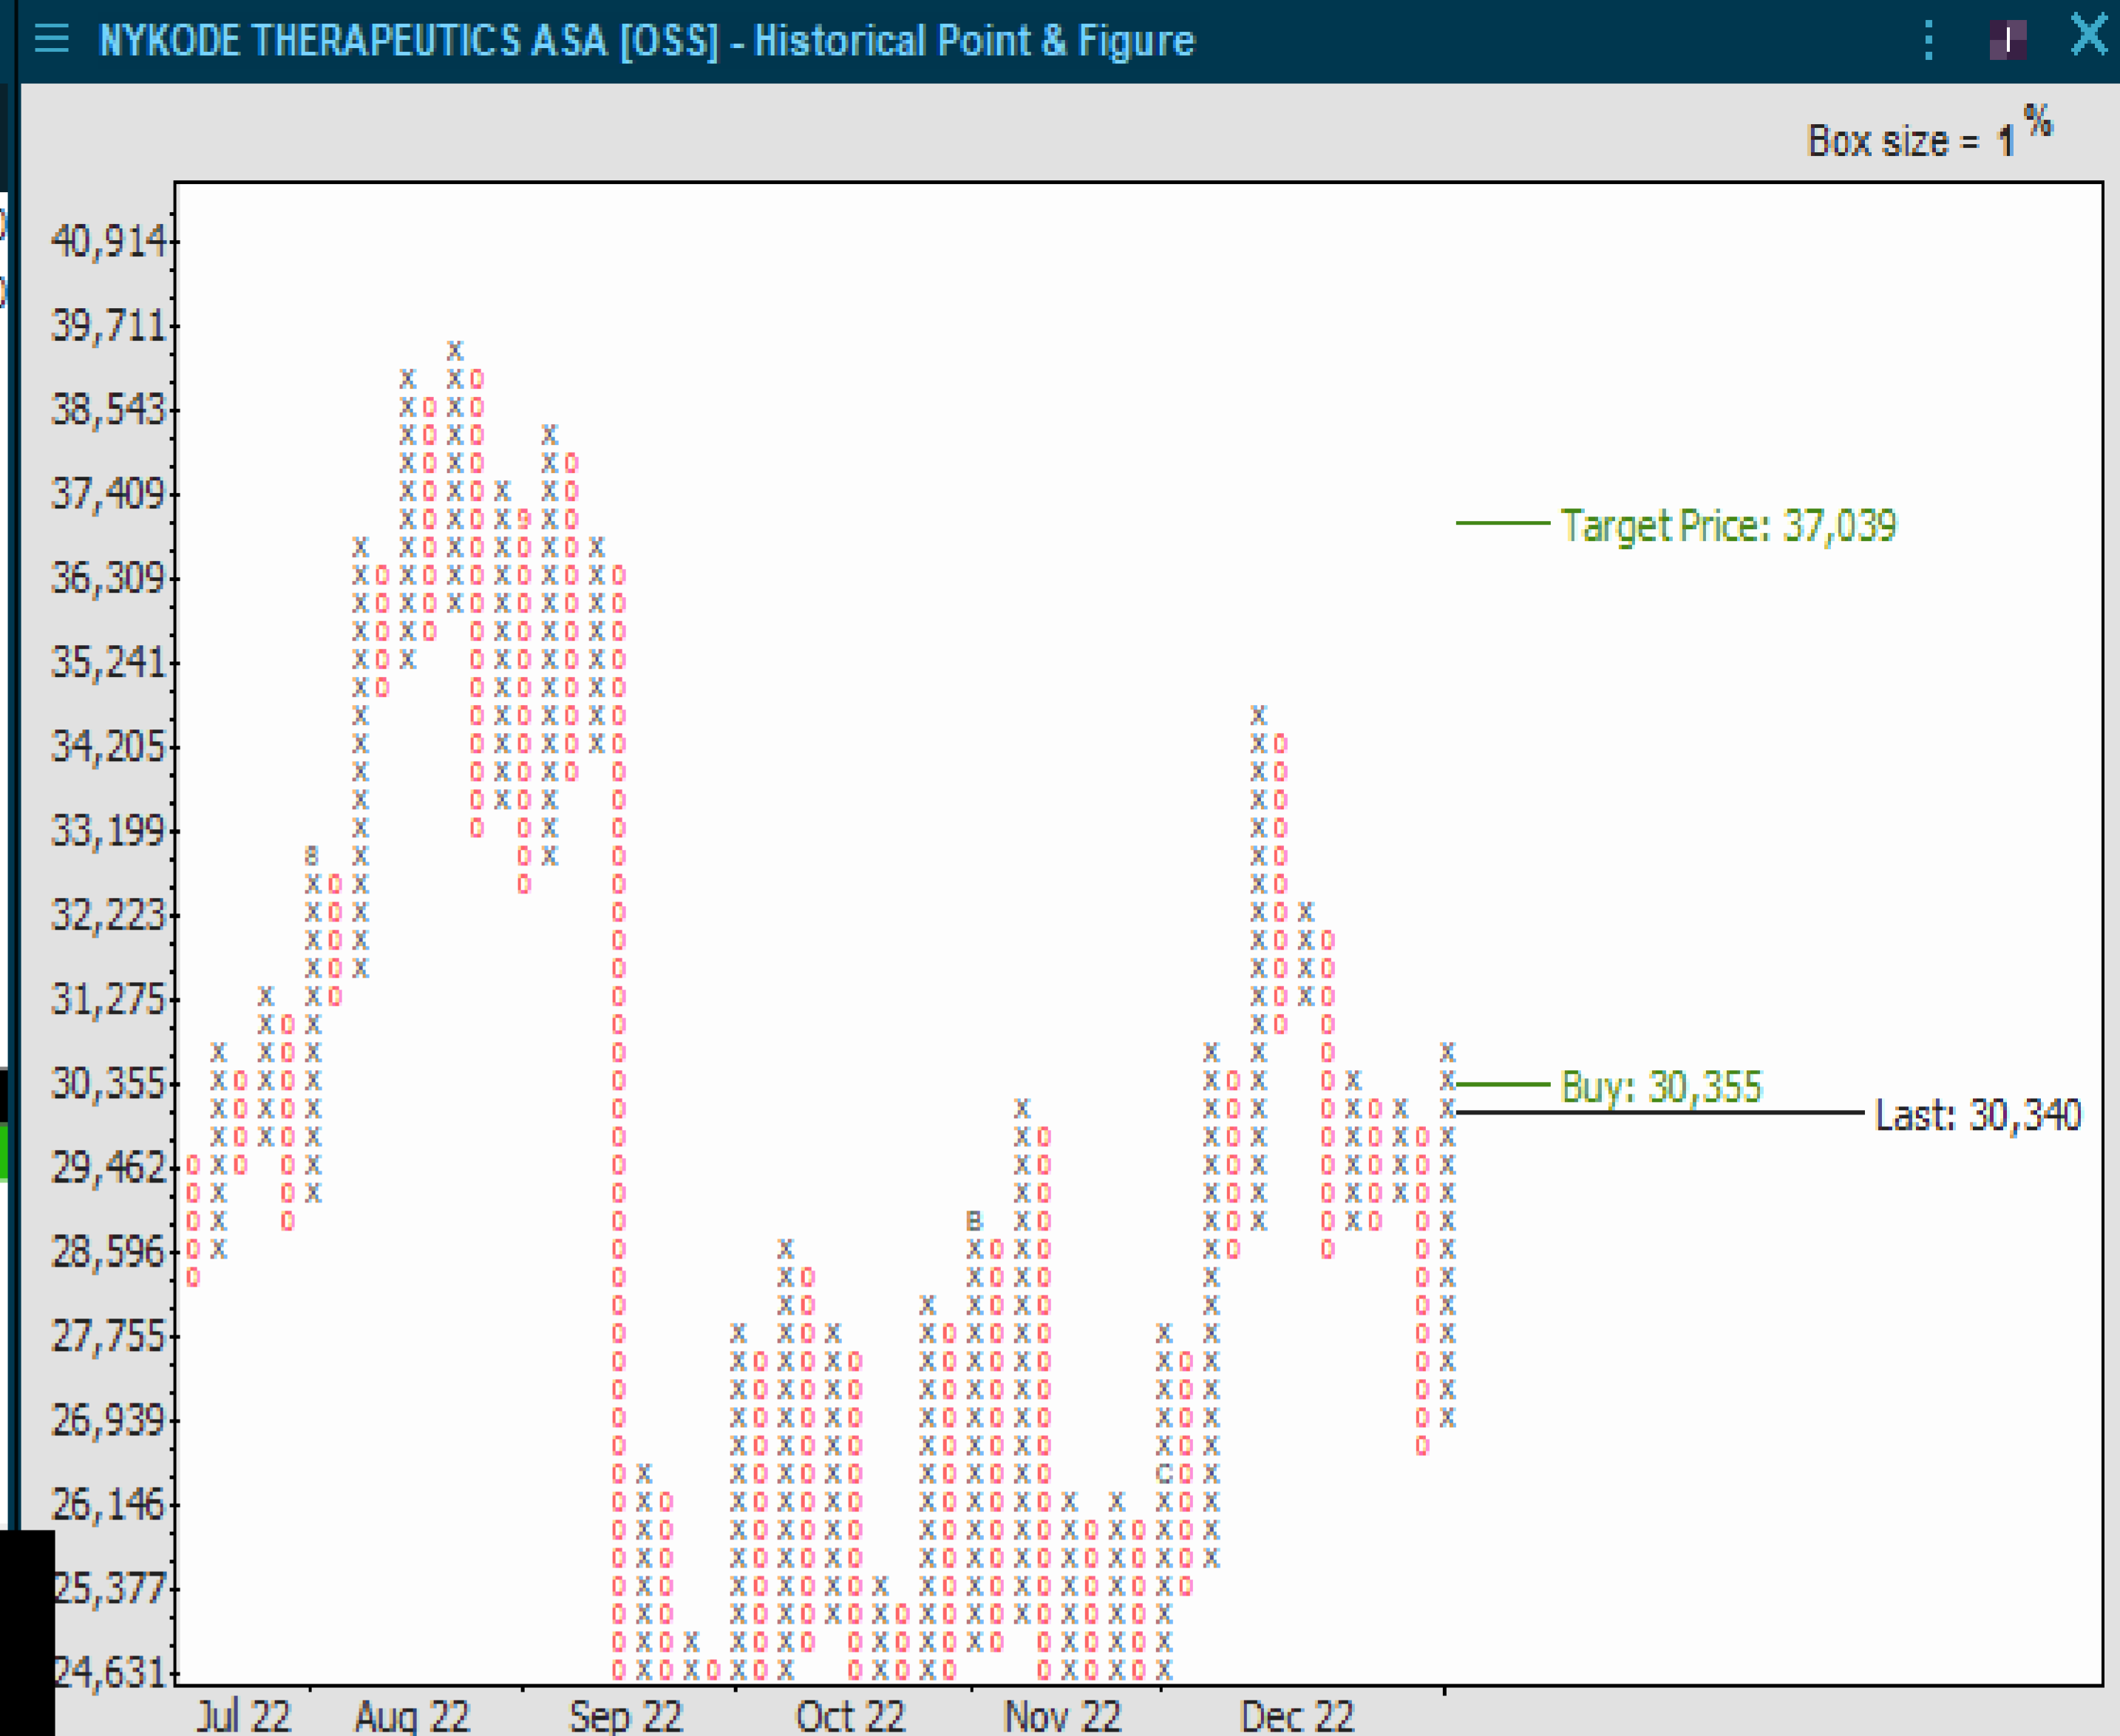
NYKODE THERAPEUTICS ASA [OSS] - Historical Point & Figure

Box size = 1 %

40,914
39,711
38,543
37,409
36,309
35,241
34,205
33,199
32,223
31,275
30,355
29,462
28,596
27,755
26,939
26,146
25,377
24,631

Target Price: 37,039
Buy: 30,355
Last: 30,340

Jul 22
Aug 22
Sep 22
Oct 22
Nov 22
Dec 22